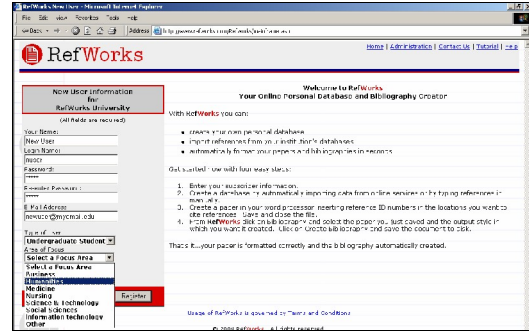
RefWorks New User - Microsoft Internet Explorer

File Edit View Favorites Tools Help

Back Address http://www.refworks.com/RefWorks/newUser.asp

RefWorks

Home | Administration | Contact Us | Tutorial | Help

New User Information for RefWorks University

(All fields are required)

Your Name:
New User
Login Name:
newusr
Password:
*****
Re-enter Password:
*****
E-Mail Address:
newuser@mymail.edu
Type of User
Undergraduate Student
Area of Focus
Select a Focus Area
Select a Focus Area
Business
Humanities
Medicine
Nursing
Science & Technology
Social Sciences
Information technology
Other

Register

Welcome to RefWorks
Your Online Personal Database and Bibliography Creator

With RefWorks you can:

• create your own personal database
• import references from your institution's databases
• automatically format your papers and bibliographies in seconds

Get started now with four easy steps:

1. Enter your subscriber information.
2. Create a database by automatically importing data from online services or by typing references in manually.
3. Create a paper in your word processor inserting reference ID numbers in the locations you want to cite references. Save and close the file.
4. From RefWorks click on Bibliography and select the paper you just saved and the output style in which you want it created. Click on Create Bibliography and save the document to disk.

That's it...your paper is formatted correctly and the bibliography automatically created.

Usage of RefWorks is governed by Terms and Conditions

© 2000 RefWorks. All rights reserved.